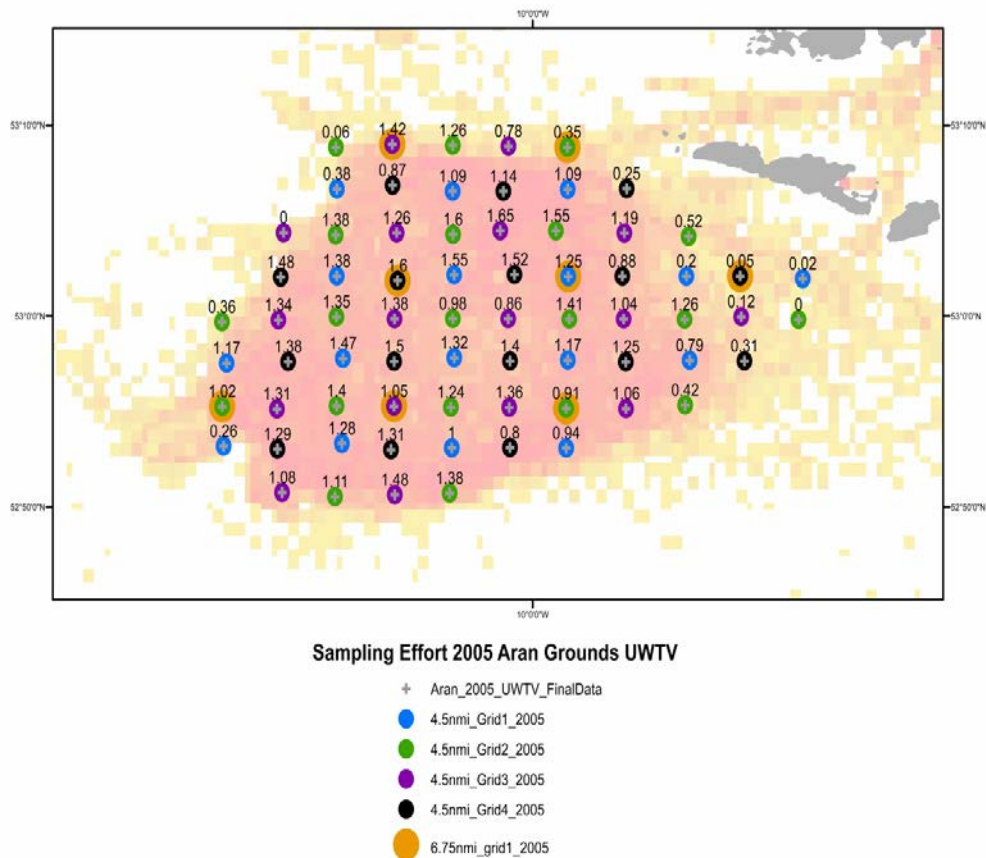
10°0'0"W

53°10'0"N
53°10'0"N

0.06 1.42 1.26 0.78 0.35

0.38 0.87 1.09 1.14 1.09 0.25

0 1.38 1.26 1.6 1.65 1.55 1.19 0.52

1.48 1.38 1.6 1.55 1.52 1.25 0.88 0.2 0.05 0.02

53°0'0"N
53°0'0"N

0.36 1.34 1.35 1.38 0.98 0.86 1.41 1.04 1.26 0.12 0

1.17 1.38 1.47 1.5 1.32 1.4 1.17 1.25 0.79 0.31

1.02 1.31 1.4 1.05 1.24 1.36 0.91 1.06 0.42

0.26 1.29 1.28 1.31 1 0.8 0.94

1.08 1.11 1.48 1.38

52°50'0"N
52°50'0"N

10°0'0"W

Sampling Effort 2005 Aran Grounds UWTV

Aran_2005_UWTV_FinalData

4.5nmi_Grid1_2005

4.5nmi_Grid2_2005

4.5nmi_Grid3_2005

4.5nmi_Grid4_2005

6.75nmi_grid1_2005